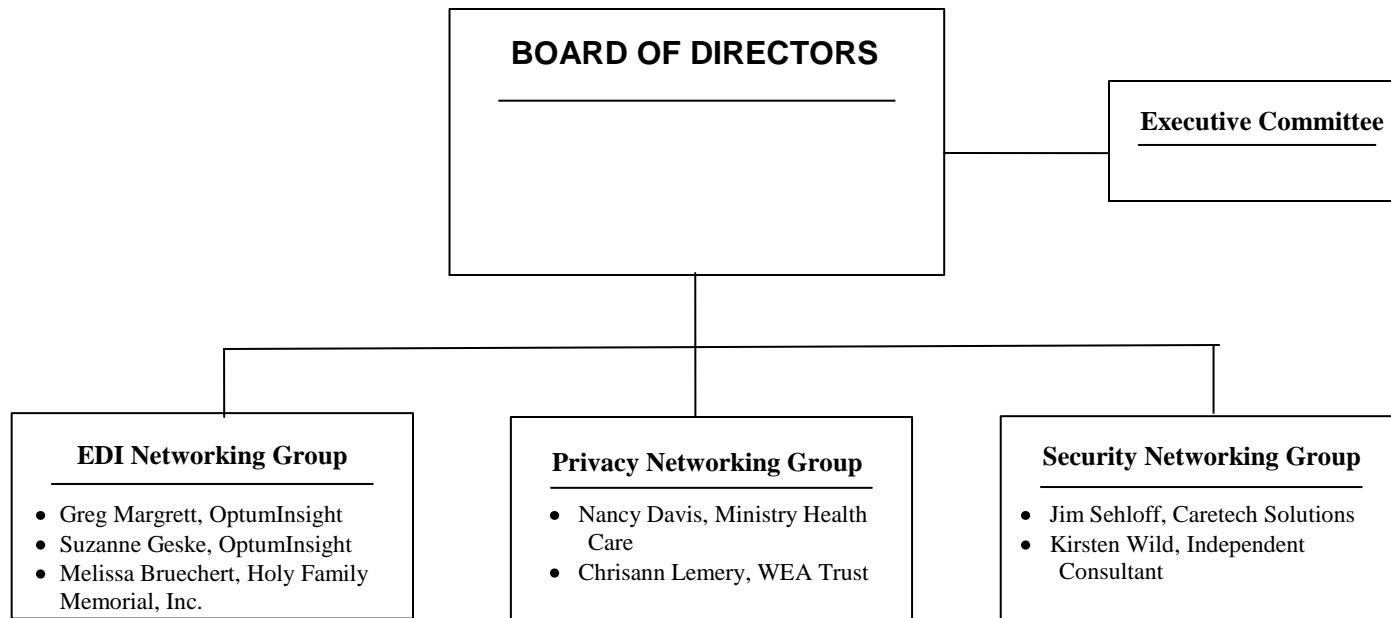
BOARD OF DIRECTORS

Executive Committee

EDI Networking Group

- Greg Margrett, OptumInsight
- Suzanne Geske, OptumInsight
- Melissa Bruechert, Holy Family Memorial, Inc.

Privacy Networking Group

- Nancy Davis, Ministry Health Care
- Chrisann Lemery, WEA Trust

Security Networking Group

- Jim Sehloff, Caretech Solutions
- Kirsten Wild, Independent Consultant